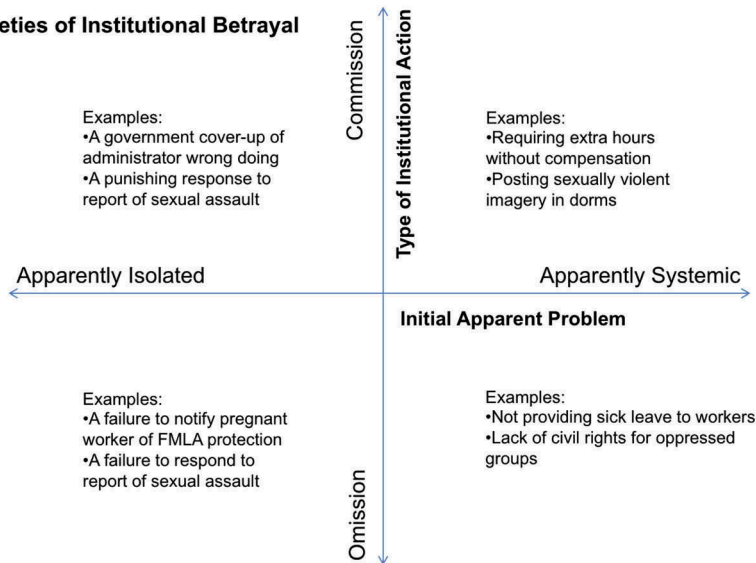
eties of Institutional Betrayal

Commission

Type of Institutional Action

Examples:
•A government cover-up of administrator wrong doing
•A punishing response to report of sexual assault

Examples:
•Requiring extra hours without compensation
•Posting sexually violent imagery in dorms

Apparently Isolated

Apparently Systemic

Initial Apparent Problem

Examples:
•A failure to notify pregnant worker of FMLA protection
•A failure to respond to report of sexual assault

Examples:
•Not providing sick leave to workers
•Lack of civil rights for oppressed groups

Omission